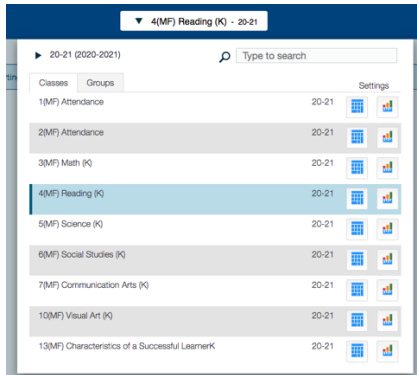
▼ 4(MF) Reading (K) - 20-21

▶ 20-21 (2020-2021)

Type to search

Classes | Groups

Settings

| | | |
|---|---|---|
| 1(MF) Attendance | 20-21 | |
| 2(MF) Attendance | 20-21 | |
| 3(MF) Math (K) | 20-21 | |
| 4(MF) Reading (K) | 20-21 | |
| 5(MF) Science (K) | 20-21 | |
| 6(MF) Social Studies (K) | 20-21 | |
| 7(MF) Communication Arts (K) | 20-21 | |
| 10(MF) Visual Art (K) | 20-21 | |
| 13(MF) Characteristics of a Successful LearnerK | 20-21 | |